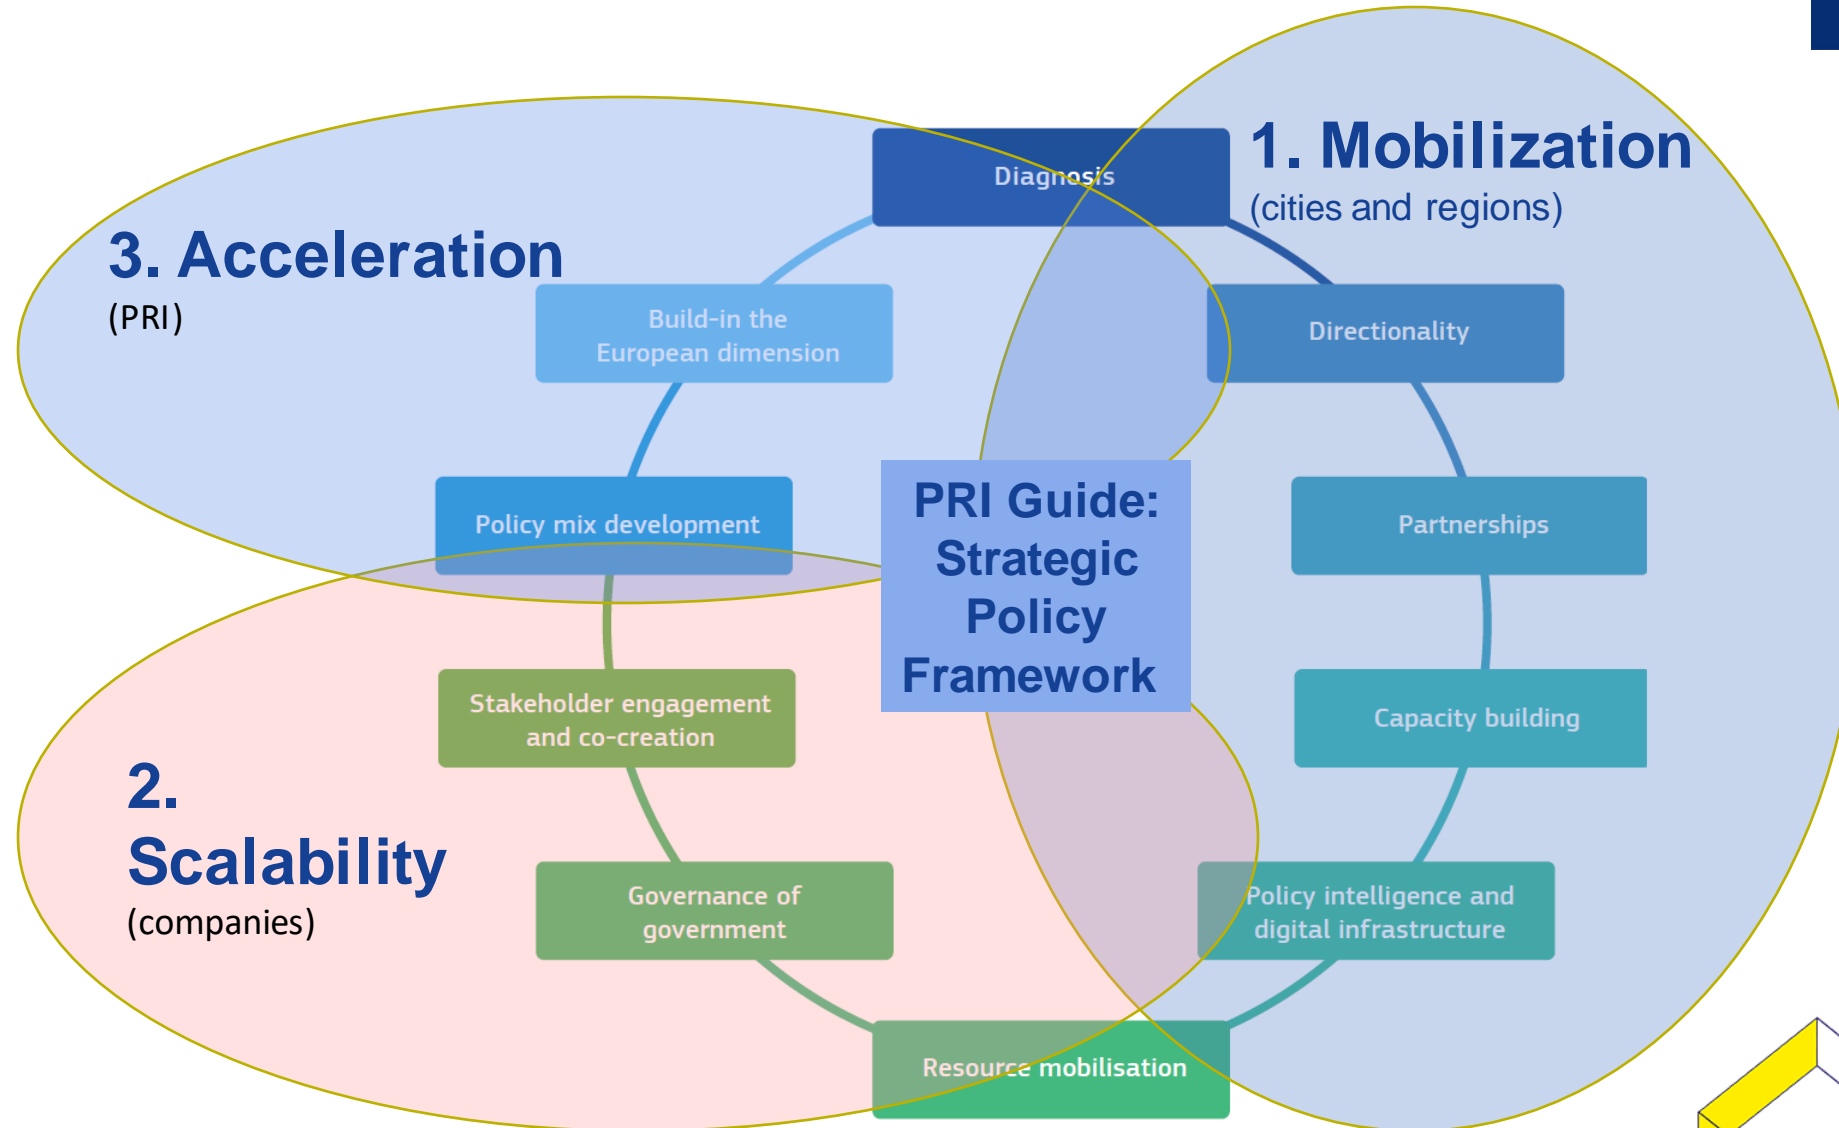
1. Mobilization
(cities and regions)

3. Acceleration
(PRI)

Diagnosis

Directionality

Build-in the European dimension

Policy mix development

PRI Guide: Strategic Policy Framework

Partnerships

Capacity building

Stakeholder engagement and co-creation

2. Scalability
(companies)

Governance of government

Policy intelligence and digital infrastructure

Resource mobilisation